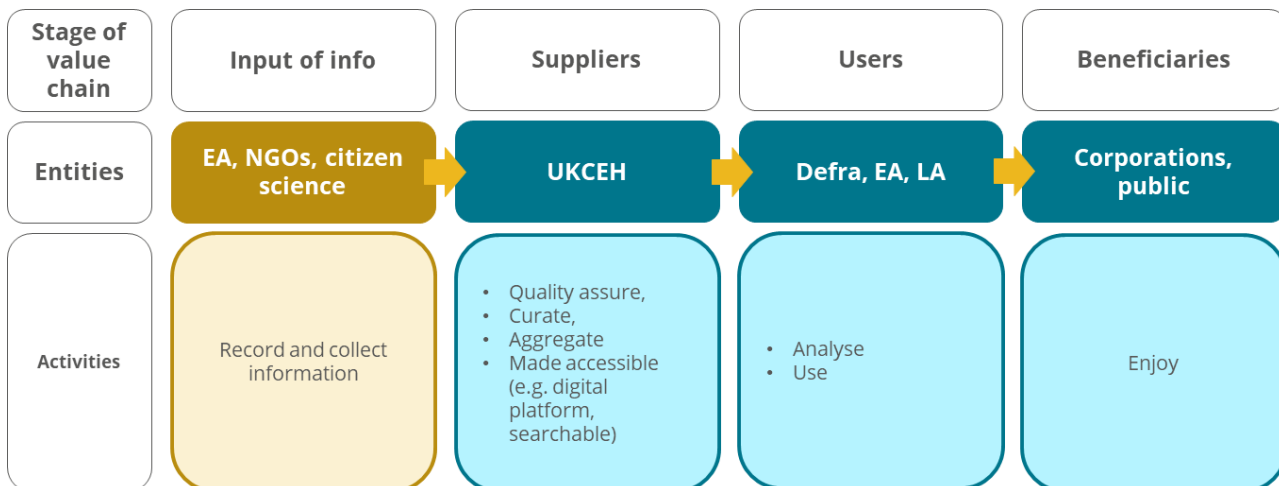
| Stage of value chain | Input of info | Suppliers | Users | Beneficiaries |
|---|---|---|---|---|
| Entities | EA, NGOs, citizen science | UKCEH | Defra, EA, LA | Corporations, public |
| Activities | Record and collect information | • Quality assure, • Curate, • Aggregate • Made accessible (e.g. digital platform, searchable) | • Analyse • Use | Enjoy |